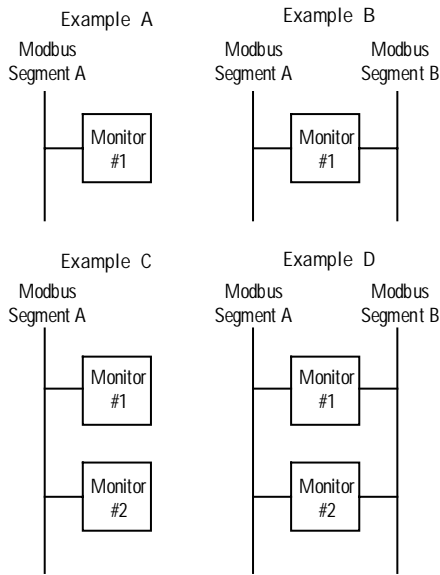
Example A

Modbus
Segment A

Monitor
#1

Example B

Modbus
Segment A

Modbus
Segment B

Monitor
#1

Example C

Modbus
Segment A

Monitor
#1

Monitor
#2

Example D

Modbus
Segment A

Modbus
Segment B

Monitor
#1

Monitor
#2